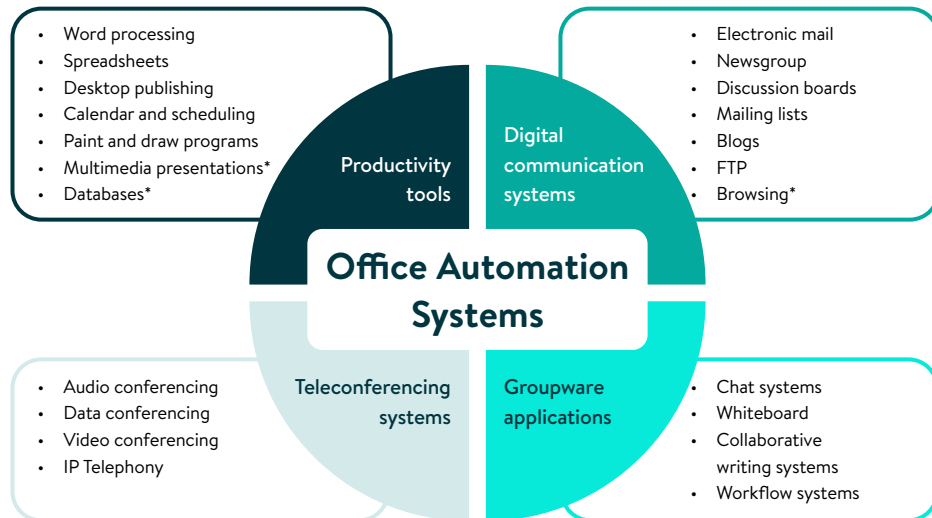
- Word processing
- Spreadsheets
- Desktop publishing
- Calendar and scheduling
- Paint and draw programs
- Multimedia presentations*
- Databases*

Productivity tools

Digital communication systems

- Electronic mail
- Newsgroup
- Discussion boards
- Mailing lists
- Blogs
- FTP
- Browsing*

Office Automation Systems

- Audio conferencing
- Data conferencing
- Video conferencing
- IP Telephony

Teleconferencing systems

Groupware applications

- Chat systems
- Whiteboard
- Collaborative writing systems
- Workflow systems